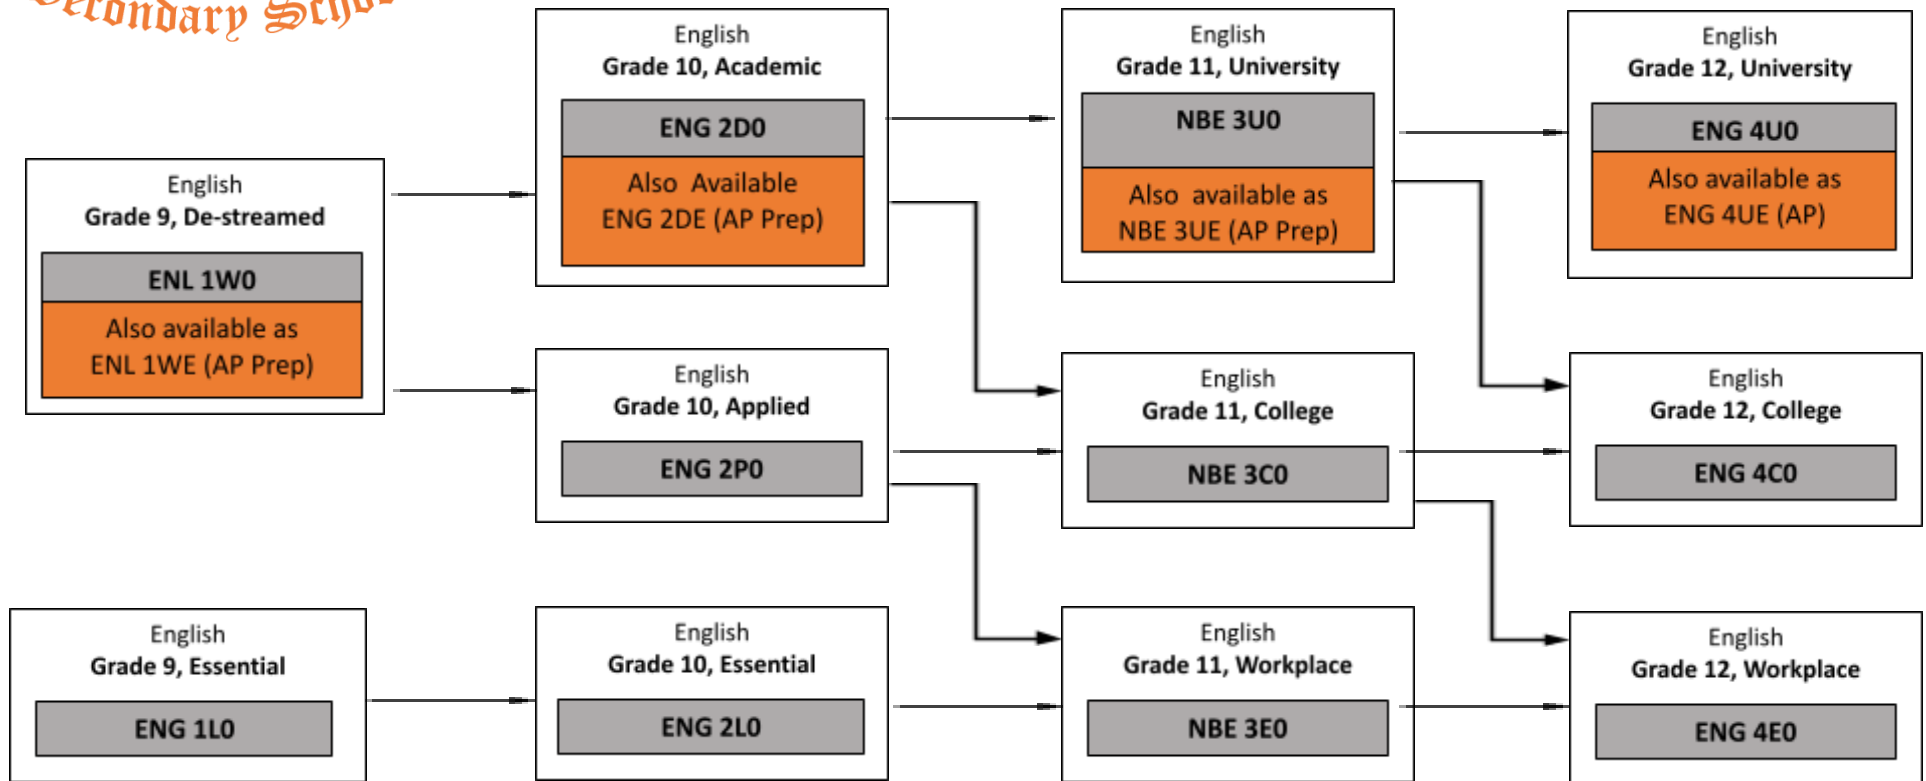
Secondary Scho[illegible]

English
Grade 9, De-streamed

ENL 1W0

Also available as
ENL 1WE (AP Prep)

English
Grade 10, Academic

ENG 2D0

Also Available
ENG 2DE (AP Prep)

English
Grade 10, Applied

ENG 2P0

English
Grade 11, University

NBE 3U0

Also available as
NBE 3UE (AP Prep)

English
Grade 11, College

NBE 3C0

English
Grade 12, University

ENG 4U0

Also available as
ENG 4UE (AP)

English
Grade 12, College

ENG 4C0

English
Grade 9, Essential

ENG 1L0

English
Grade 10, Essential

ENG 2L0

English
Grade 11, Workplace

NBE 3E0

English
Grade 12, Workplace

ENG 4E0